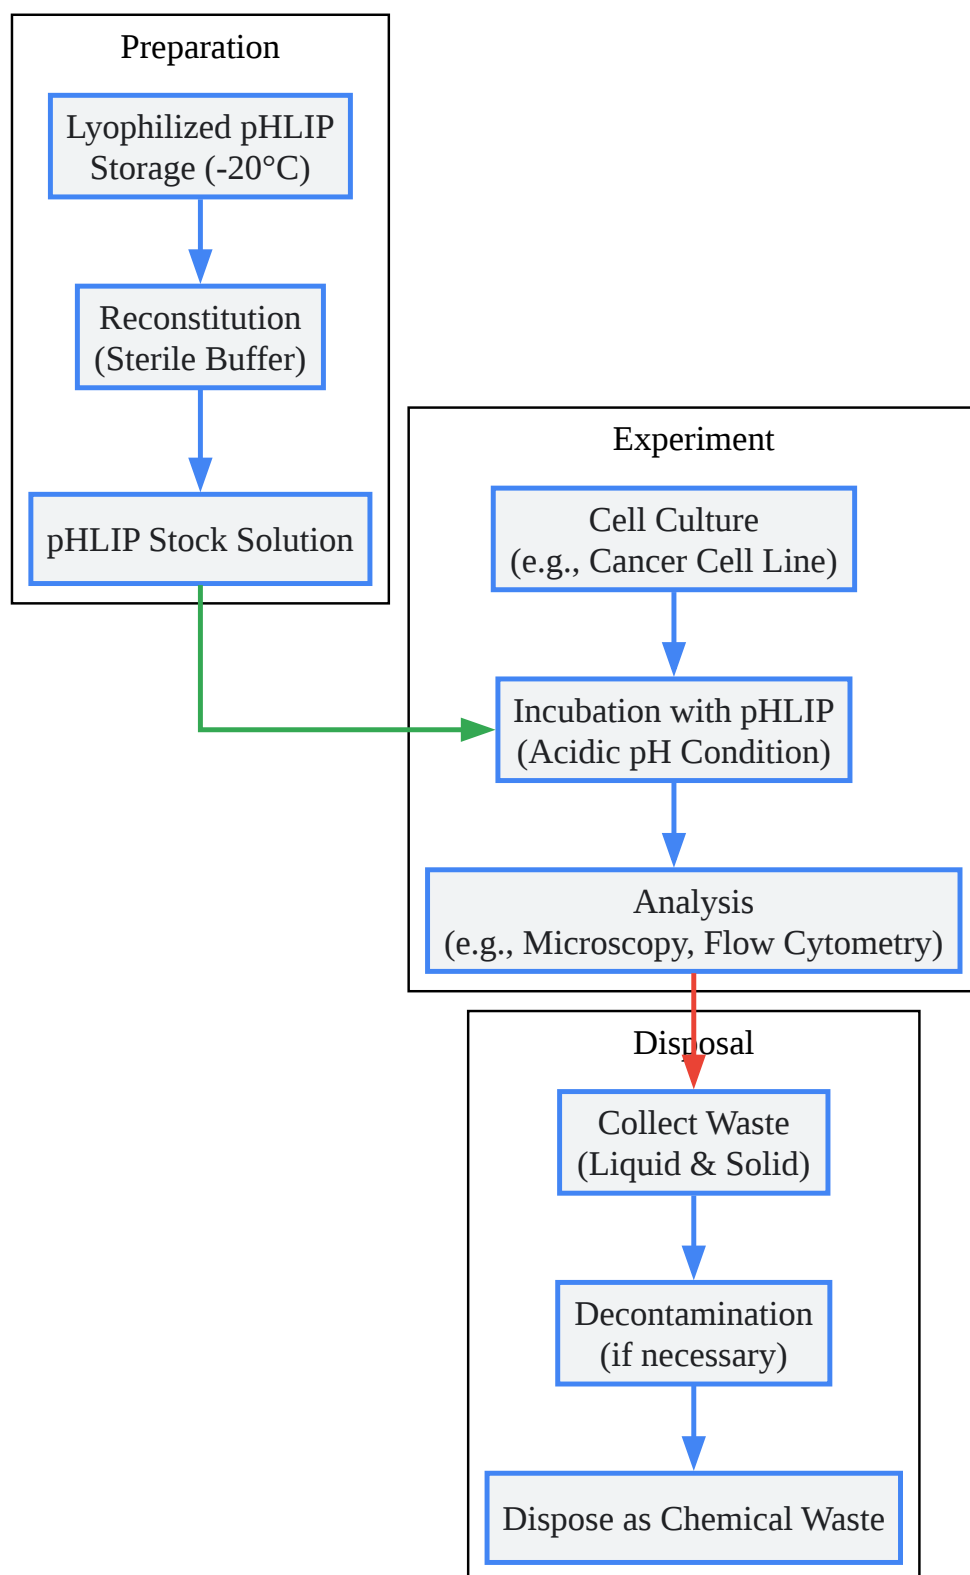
Preparation

Lyophilized pHLIP Storage (-20°C)

Reconstitution (Sterile Buffer)

pHLIP Stock Solution

Experiment

Cell Culture (e.g., Cancer Cell Line)

Incubation with pHLIP (Acidic pH Condition)

Analysis (e.g., Microscopy, Flow Cytometry)

Disposal

Collect Waste (Liquid & Solid)

Decontamination (if necessary)

Dispose as Chemical Waste